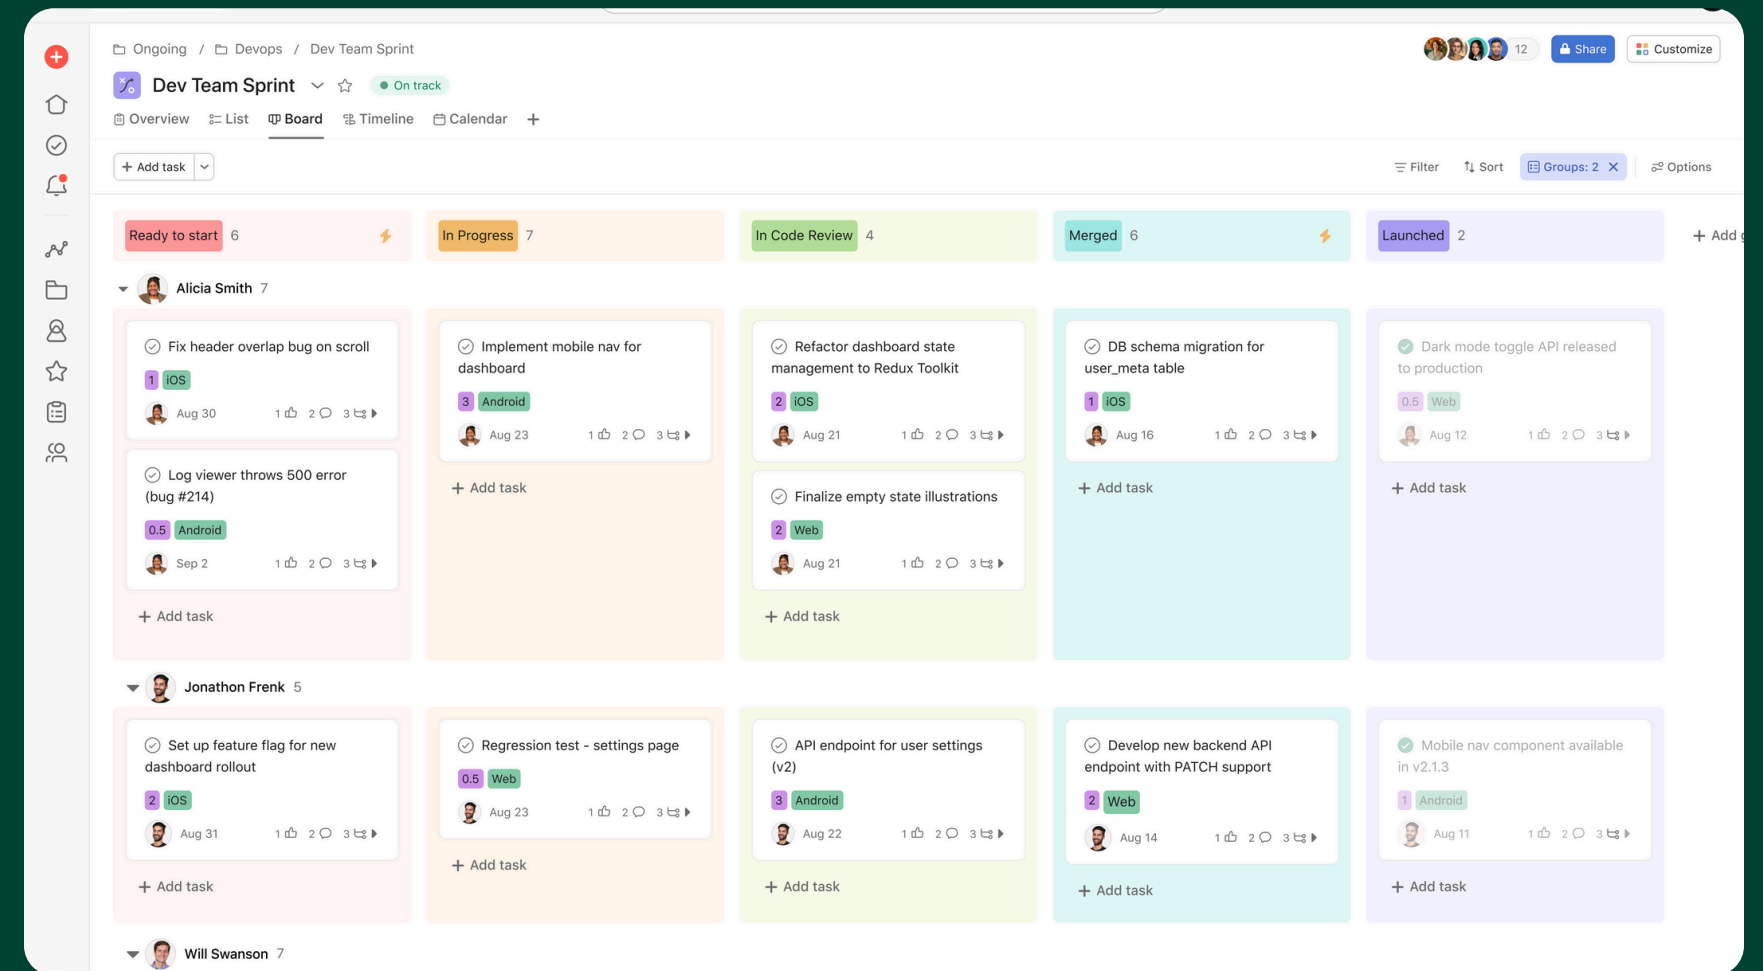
Ongoing / Devops / Dev Team Sprint

12 Share Customize

Dev Team Sprint On track

Overview List Board Timeline Calendar +

+ Add task

Filter Sort Groups: 2 Options

Ready to start 6

In Progress 7

In Code Review 4

Merged 6

Launched 2

+ Add

Alicia Smith 7

Fix header overlap bug on scroll
1 iOS
Aug 30 1 2 3

Log viewer throws 500 error (bug #214)
0.5 Android
Sep 2 1 2 3

+ Add task

Implement mobile nav for dashboard
3 Android
Aug 23 1 2 3

+ Add task

Refactor dashboard state management to Redux Toolkit
2 iOS
Aug 21 1 2 3

Finalize empty state illustrations
2 Web
Aug 21 1 2 3

+ Add task

DB schema migration for user_meta table
1 iOS
Aug 16 1 2 3

+ Add task

Dark mode toggle API released to production
0.5 Web
Aug 12 1 2 3

+ Add task

Jonathon Frenk 5

Set up feature flag for new dashboard rollout
2 iOS
Aug 31 1 2 3

+ Add task

Regression test - settings page
0.5 Web
Aug 23 1 2 3

+ Add task

API endpoint for user settings (v2)
3 Android
Aug 22 1 2 3

+ Add task

Develop new backend API endpoint with PATCH support
2 Web
Aug 14 1 2 3

+ Add task

Mobile nav component available in v2.1.3
1 Android
Aug 11 1 2 3

+ Add task

Will Swanson 7